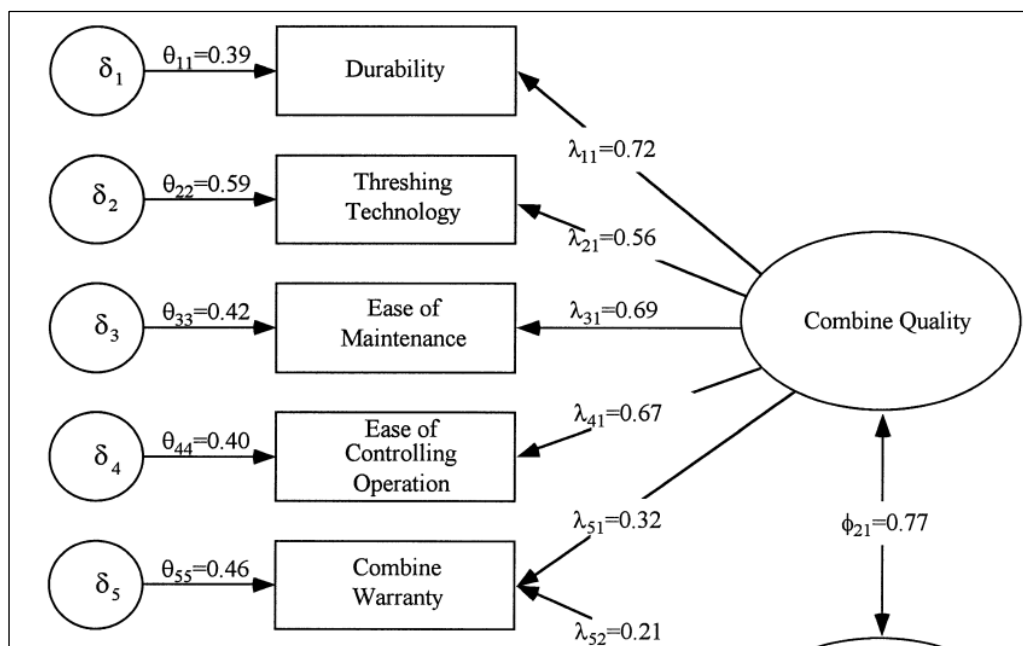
$\delta_1$ $\theta_{11}=0.39$ Durability

$\delta_2$ $\theta_{22}=0.59$ Threshing Technology

$\delta_3$ $\theta_{33}=0.42$ Ease of Maintenance

$\delta_4$ $\theta_{44}=0.40$ Ease of Controlling Operation

$\delta_5$ $\theta_{55}=0.46$ Combine Warranty

$\lambda_{11}=0.72$

$\lambda_{21}=0.56$

$\lambda_{31}=0.69$

$\lambda_{41}=0.67$

$\lambda_{51}=0.32$

$\lambda_{52}=0.21$

Combine Quality

$\phi_{21}=0.77$